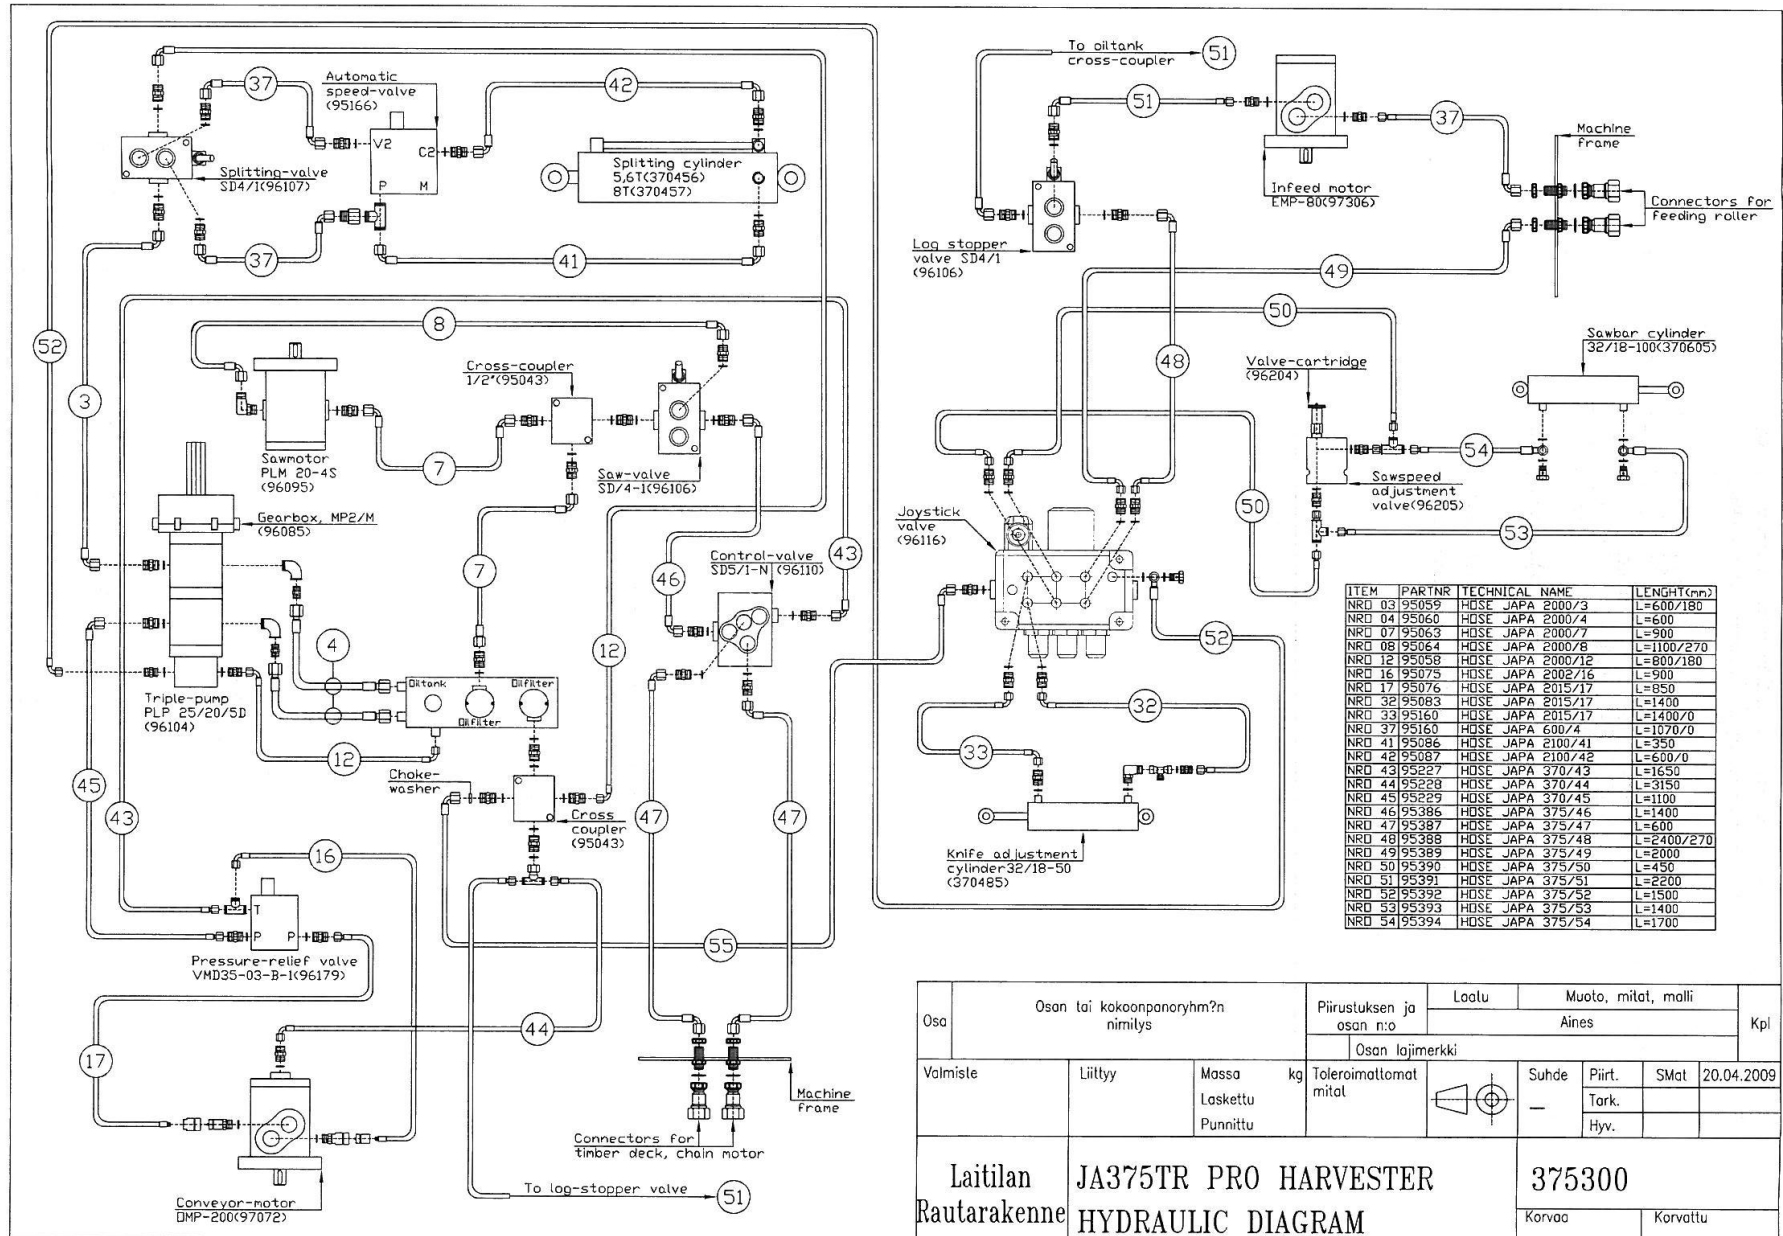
To oiltank cross-coupler
51
51
37
Machine frame
Infeed motor EMP-80(97306)
Connectors for feeding roller
Log stopper valve SD4/1 (96106)
49
37
Automatic speed-valve (95166)
42
V2
C2
P
M
Splitting-valve SD4/1(96107)
Splitting cylinder 5,6T(370456) 8T(370457)
37
41
52
3
8
Sawmotor PLM 20-4S (96095)
Cross-coupler 1/2"(95043)
7
Saw-valve SD/4-1(96106)
Gearbox, MP2/M (96085)
7
Control-valve SD5/1-N (96110)
43
46
12
4
Oiltank
Oilfilter
Oilfilter
Triple-pump PLP 25/20/5D (96104)
12
Choke-washer
Cross coupler (95043)
45
43
47
47
16
T
P
P
Pressure-relief valve VMD35-03-B-1(96179)
55
17
44
Machine frame
Connectors for timber deck, chain motor
Conveyor-motor OMP-200(97072)
To log-stopper valve
51
50
48
Valve-cartridge (96204)
Sawbar cylinder 32/18-100(370605)
54
Sawspeed adjustment valve(96205)
50
53
Joystick valve (96116)
52
32
33
Knife adjustment cylinder32/18-50 (370485)

| ITEM | PARTNR | TECHNICAL NAME | LENGHT(mm) |
|---|---|---|---|
| NRO 03 | 95059 | HOSE JAPA 2000/3 | L=600/180 |
| NRO 04 | 95060 | HOSE JAPA 2000/4 | L=600 |
| NRO 07 | 95063 | HOSE JAPA 2000/7 | L=900 |
| NRO 08 | 95064 | HOSE JAPA 2000/8 | L=1100/270 |
| NRO 12 | 95058 | HOSE JAPA 2000/12 | L=800/180 |
| NRO 16 | 95075 | HOSE JAPA 2002/16 | L=900 |
| NRO 17 | 95076 | HOSE JAPA 2015/17 | L=850 |
| NRO 32 | 95083 | HOSE JAPA 2015/17 | L=1400 |
| NRO 33 | 95160 | HOSE JAPA 2015/17 | L=1400/0 |
| NRO 37 | 95160 | HOSE JAPA 600/4 | L=1070/0 |
| NRO 41 | 95086 | HOSE JAPA 2100/41 | L=350 |
| NRO 42 | 95087 | HOSE JAPA 2100/42 | L=600/0 |
| NRO 43 | 95227 | HOSE JAPA 370/43 | L=1650 |
| NRO 44 | 95228 | HOSE JAPA 370/44 | L=3150 |
| NRO 45 | 95229 | HOSE JAPA 370/45 | L=1100 |
| NRO 46 | 95386 | HOSE JAPA 375/46 | L=1400 |
| NRO 47 | 95387 | HOSE JAPA 375/47 | L=600 |
| NRO 48 | 95388 | HOSE JAPA 375/48 | L=2400/270 |
| NRO 49 | 95389 | HOSE JAPA 375/49 | L=2000 |
| NRO 50 | 95390 | HOSE JAPA 375/50 | L=450 |
| NRO 51 | 95391 | HOSE JAPA 375/51 | L=2200 |
| NRO 52 | 95392 | HOSE JAPA 375/52 | L=1500 |
| NRO 53 | 95393 | HOSE JAPA 375/53 | L=1400 |
| NRO 54 | 95394 | HOSE JAPA 375/54 | L=1700 |

Osa
Osan tai kokoonpanoryhm?n nimilys
Piirustuksen ja osan n:o
Laalu
Muoto, mitat, malli
Aines
Kpl
Osan lajimerkki
Valmisle
Liittyy
Massa kg
Laskettu
Punnittu
Toleroimattomat mitat
Suhde
—
Piirt.
SMat
20.04.2009
Tark.
Hyv.
Laitilan Rautarakenne
JA375TR PRO HARVESTER HYDRAULIC DIAGRAM
375300
Korvaa
Korvattu